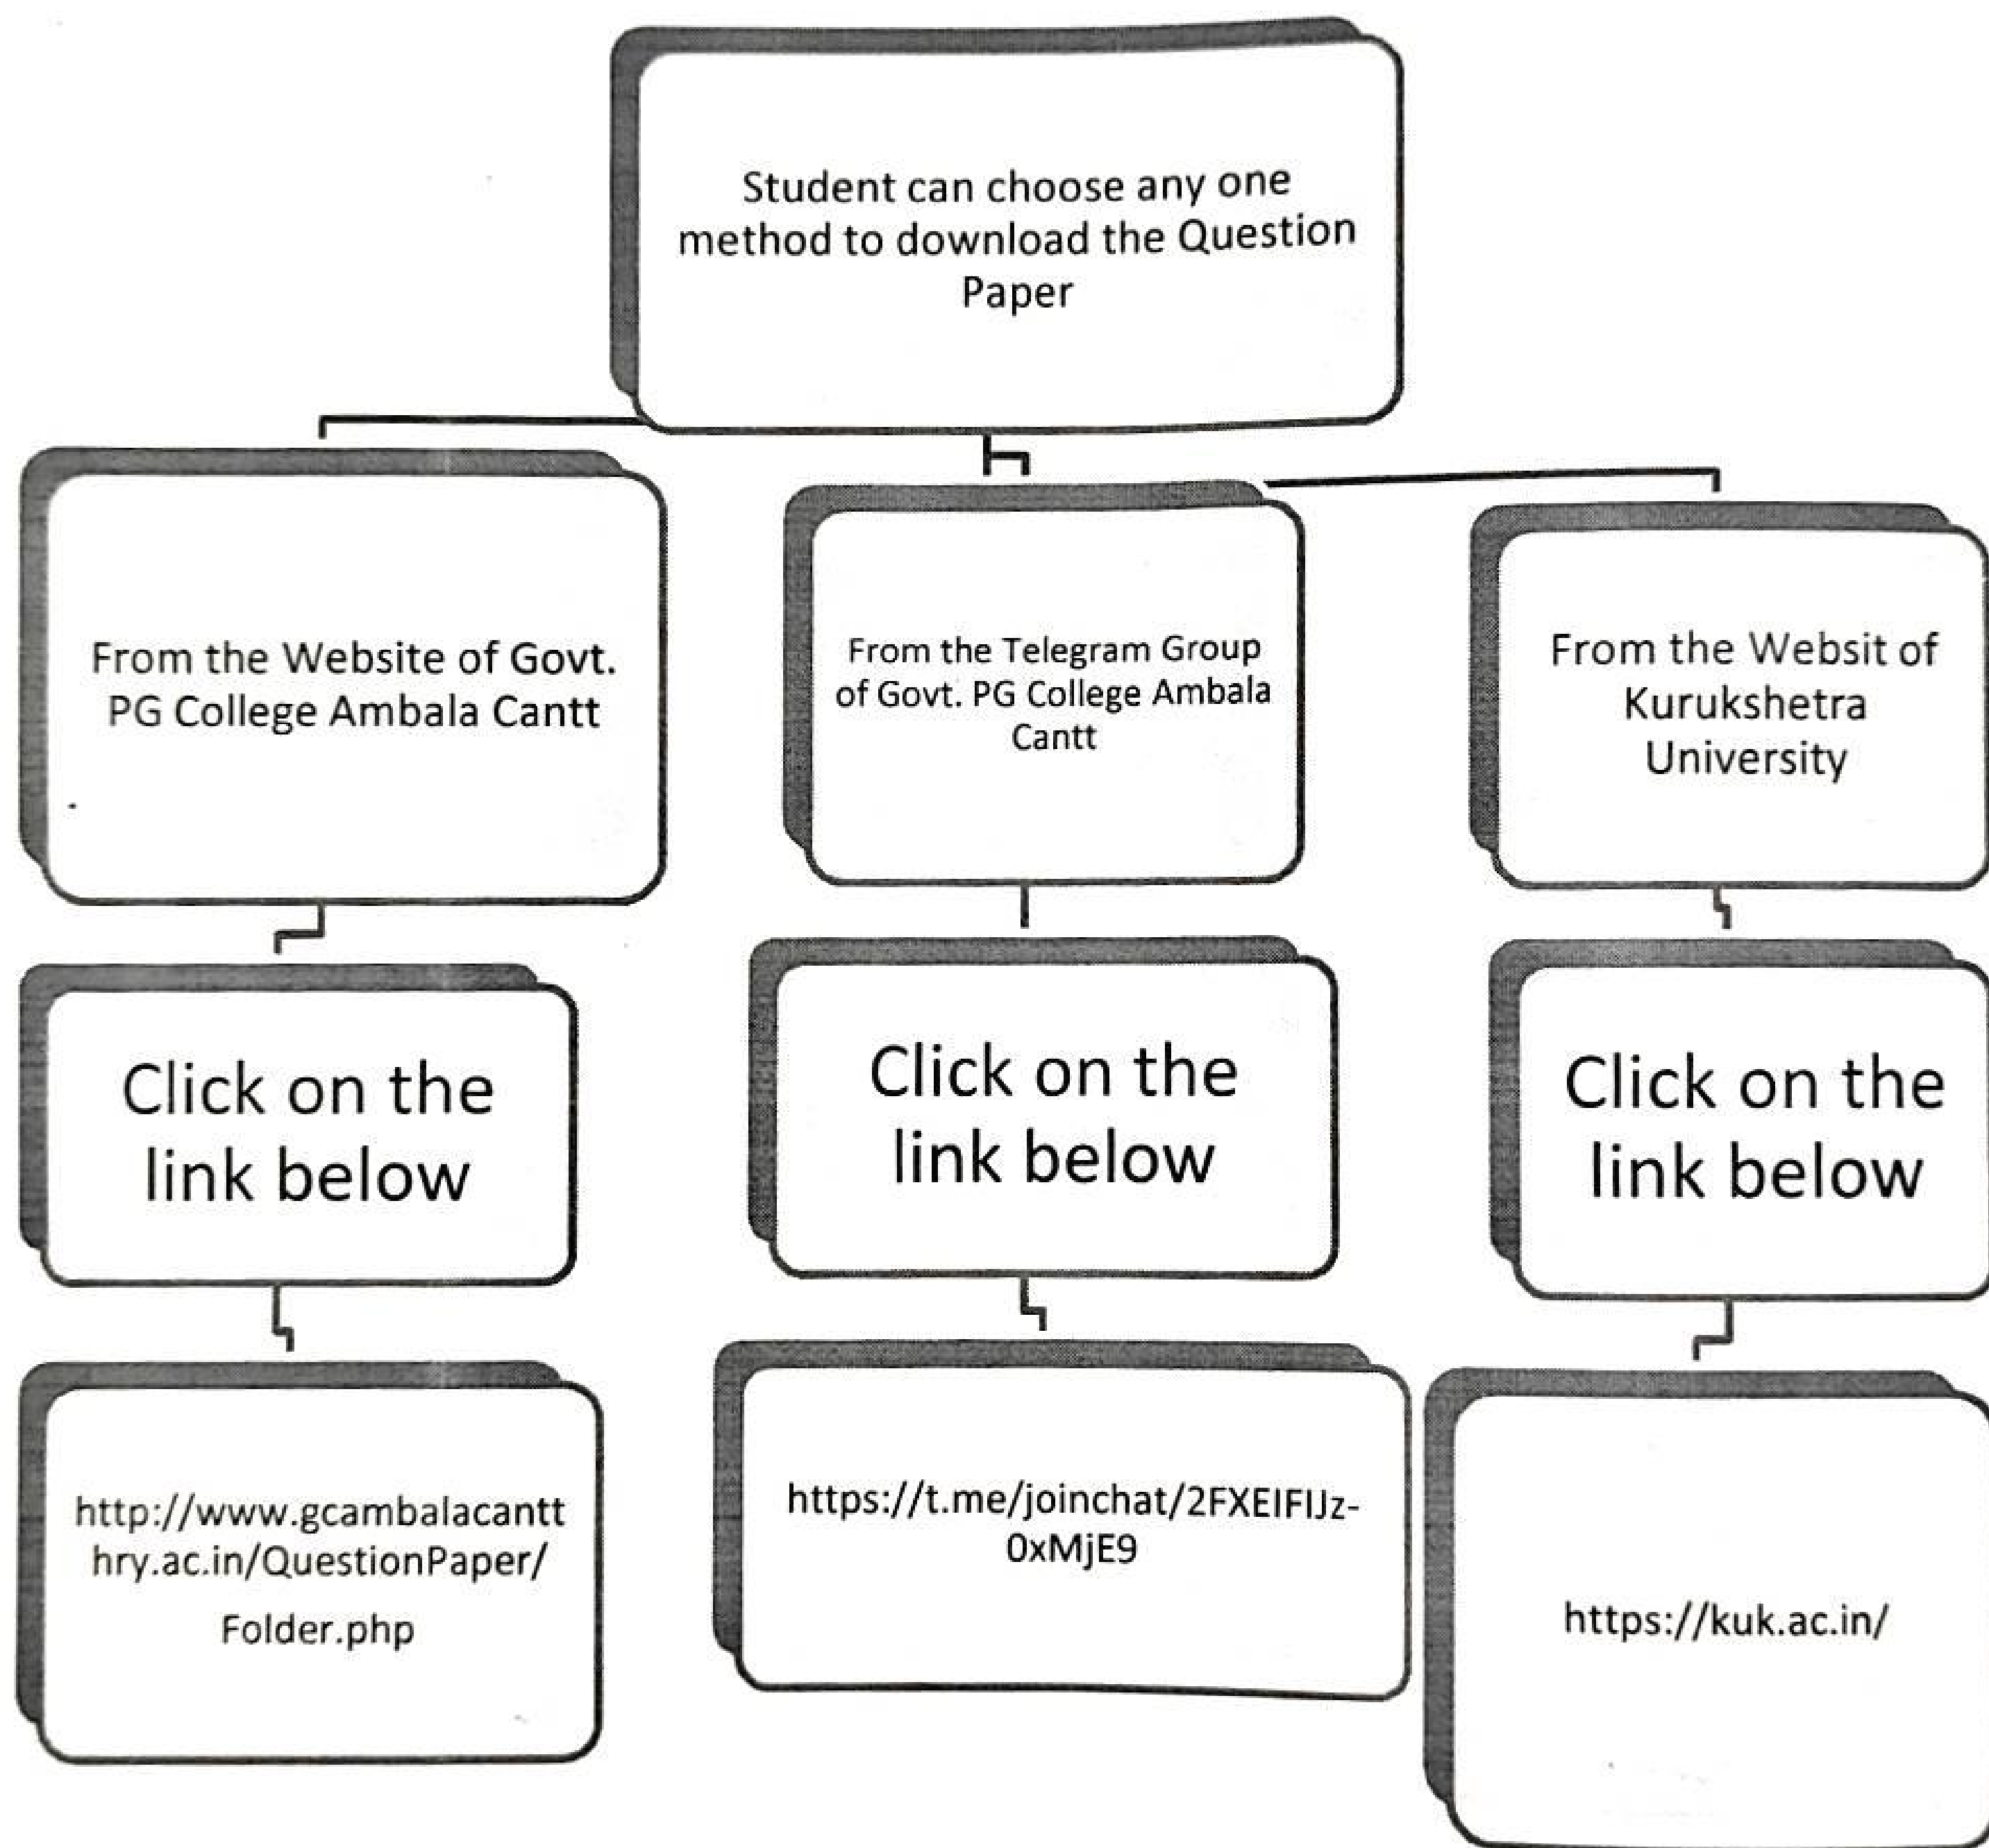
Student can choose any one method to download the Question Paper

From the Website of Govt. PG College Ambala Cantt

Click on the link below

http://www.gcambalacantthry.ac.in/QuestionPaper/Folder.php

From the Telegram Group of Govt. PG College Ambala Cantt

Click on the link below

https://t.me/joinchat/2FXEIFIJz-0xMjE9

From the Websit of Kurukshetra University

Click on the link below

https://kuk.ac.in/